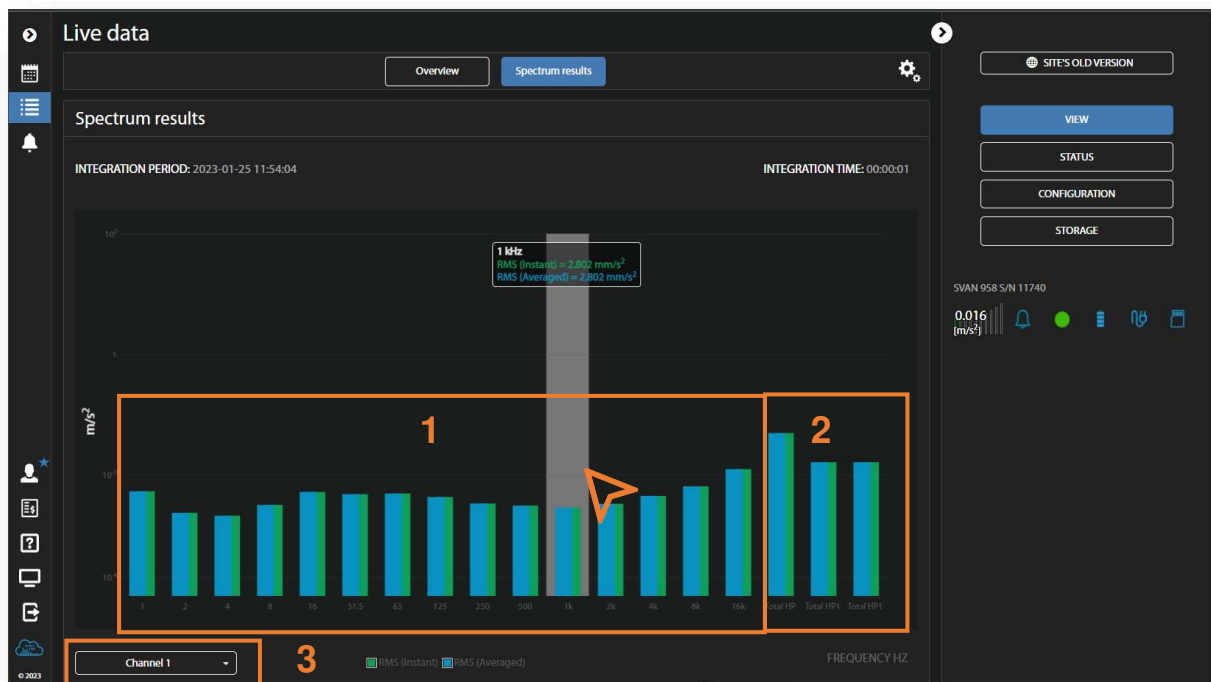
Live data

Overview

Spectrum results

Spectrum results

INTEGRATION PERIOD: 2023-01-25 11:54:04

INTEGRATION TIME: 00:00:01

$10^2$

1 kHz
RMS (Instant) = 2.802 mm/s$^2$
RMS (Averaged) = 2.802 mm/s$^2$

1

m/s$^2$

1

2

$10^{-2}$

$10^{-4}$

1 2 4 8 16 31.5 63 125 250 500 1k 2k 4k 8k 16k Total HP Total HP1 Total HP1

Channel 1

3

RMS (Instant) RMS (Averaged)

FREQUENCY HZ

SITE'S OLD VERSION

VIEW

STATUS

CONFIGURATION

STORAGE

SVAN 958 S/N 11740

0.016
[m/s$^2$]

© 2023